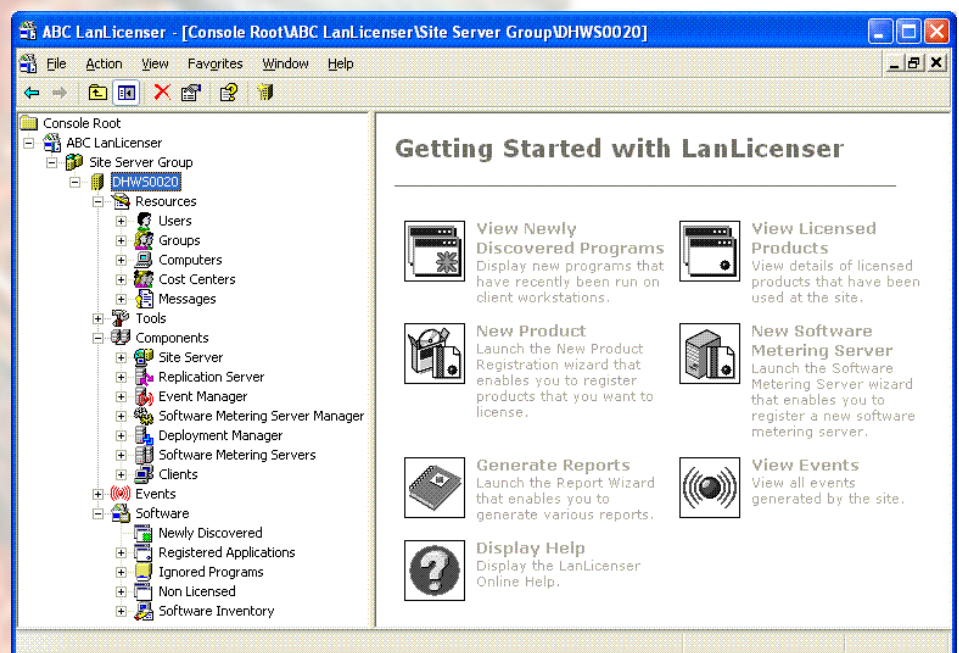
ABC LanLicenser - [Console Root\ABC LanLicenser\Site Server Group\DHWS0020]

File Action View Favorites Window Help

Console Root
ABC LanLicenser
Site Server Group
DHWS0020
Resources
Users
Groups
Computers
Cost Centers
Messages
Tools
Components
Site Server
Replication Server
Event Manager
Software Metering Server Manager
Deployment Manager
Software Metering Servers
Clients
Events
Software
Newly Discovered
Registered Applications
Ignored Programs
Non Licensed
Software Inventory

Getting Started with LanLicenser

View Newly Discovered Programs
Display new programs that have recently been run on client workstations.

View Licensed Products
View details of licensed products that have been used at the site.

New Product
Launch the New Product Registration wizard that enables you to register products that you want to license.

New Software Metering Server
Launch the Software Metering Server wizard that enables you to register a new software metering server.

Generate Reports
Launch the Report Wizard that enables you to generate various reports.

View Events
View all events generated by the site.

Display Help
Display the LanLicenser Online Help.